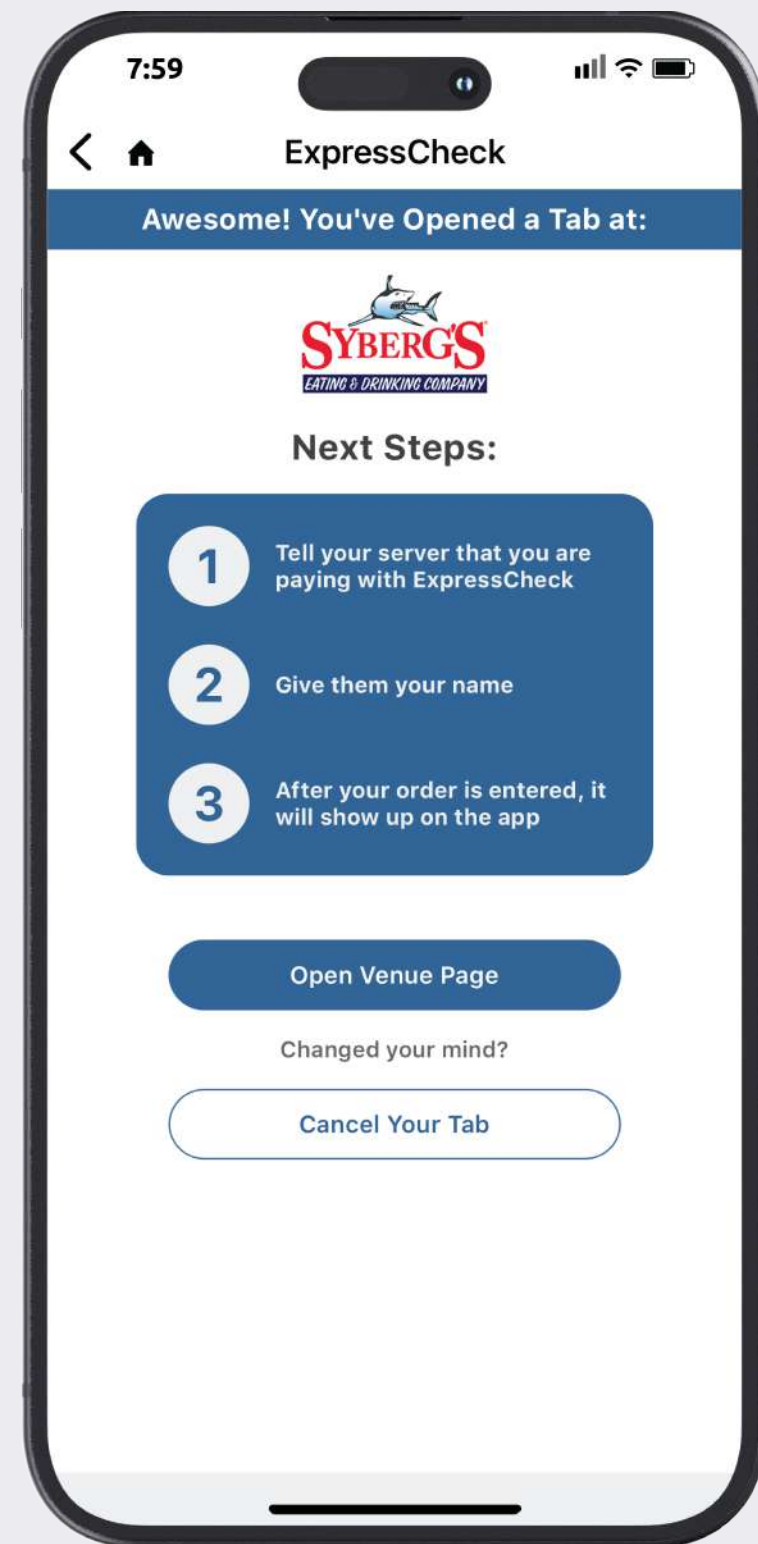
7:59

ExpressCheck

Awesome! You've Opened a Tab at:

SYBERG'S
EATING & DRINKING COMPANY

Next Steps:

1 Tell your server that you are paying with ExpressCheck

2 Give them your name

3 After your order is entered, it will show up on the app

Open Venue Page

Changed your mind?

Cancel Your Tab